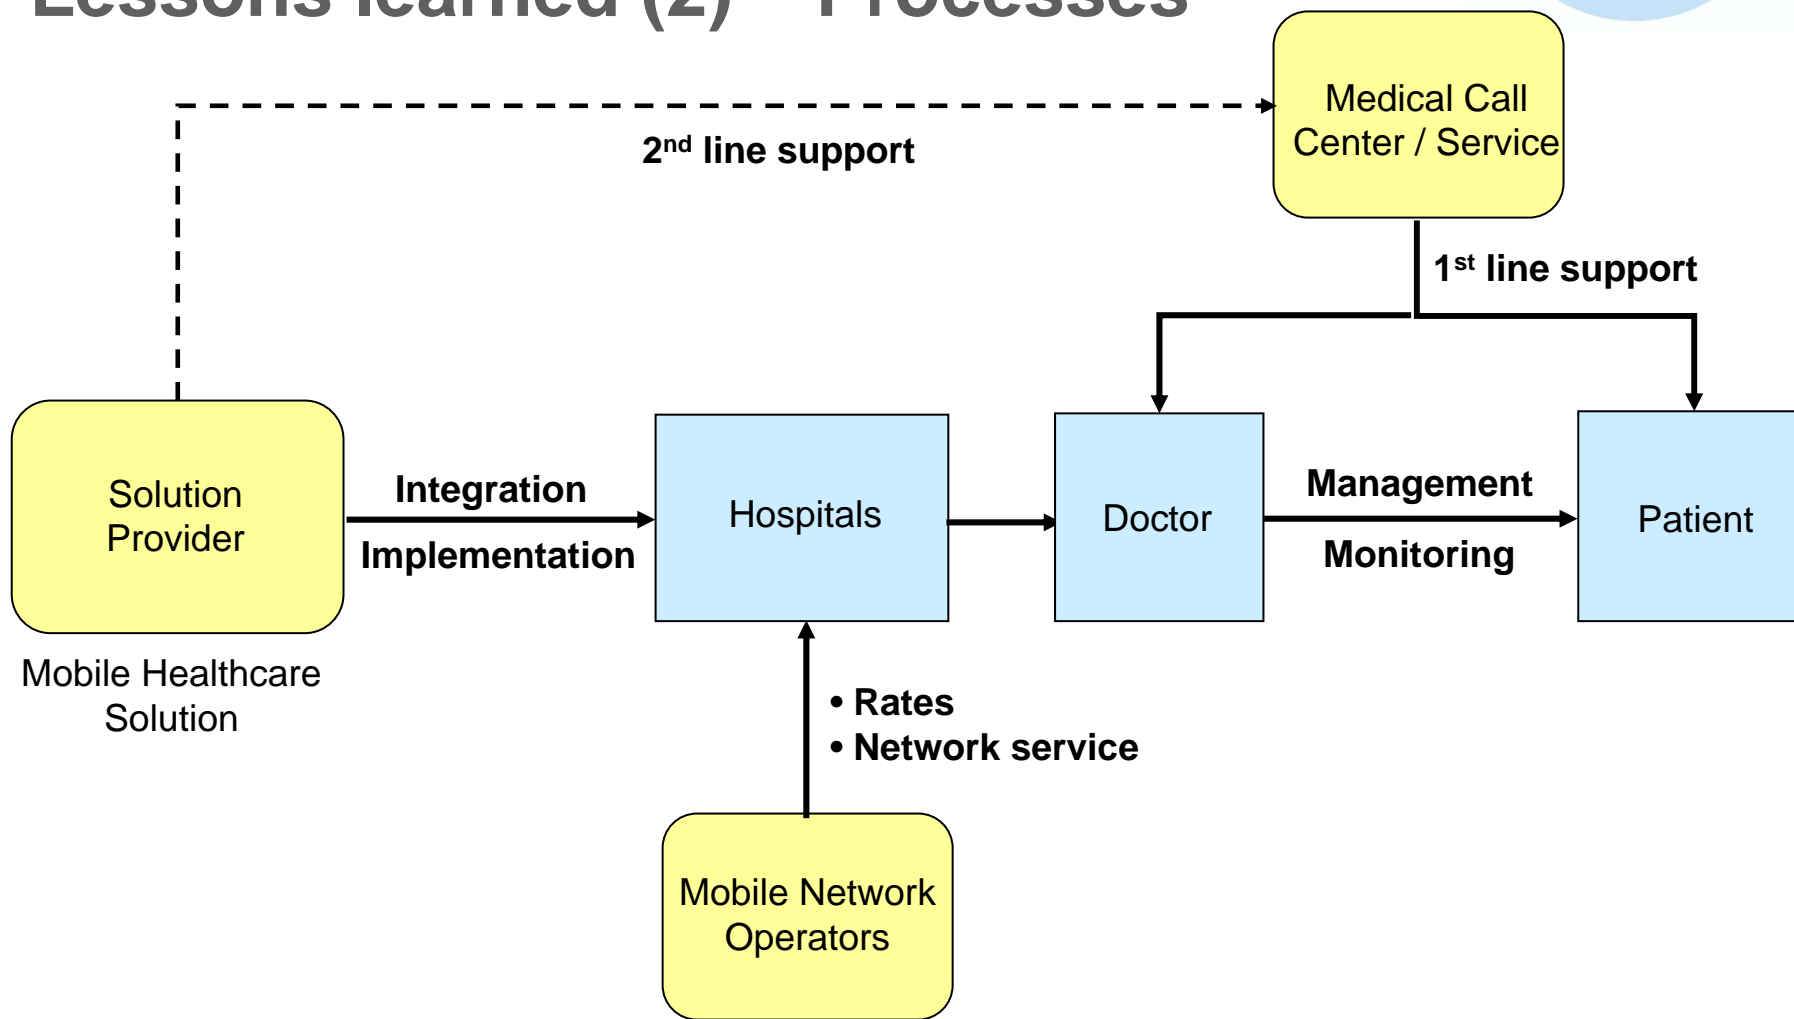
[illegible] learned (2) – Processes

Medical Call Center / Service

2nd line support

1st line support

Solution Provider

Mobile Healthcare Solution

Integration

Implementation

Hospitals

Doctor

Management

Monitoring

Patient

• Rates
• Network service

Mobile Network Operators